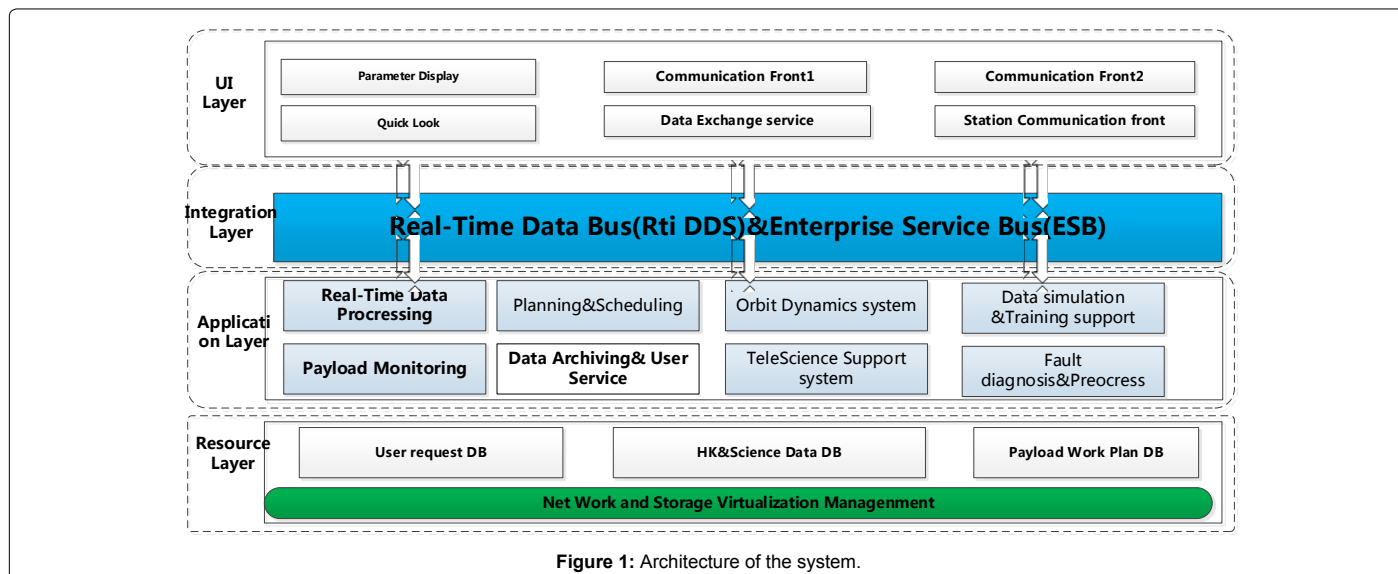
UI Layer

Parameter Display

Communication Front1

Communication Front2

Quick Look

Data Exchange service

Station Communication front

Integration Layer

Real-Time Data Bus(Rti DDS)&Enterprise Service Bus(ESB)

Application Layer

Real-Time Data Procressing

Planning&Scheduling

Orbit Dynamics system

Data simulation &Training support

Payload Monitoring

Data Archiving& User Service

TeleScience Support system

Fault diagnosis&Preocress

Resource Layer

User request DB

HK&Science Data DB

Payload Work Plan DB

Net Work and Storage Virtualization Mangenment

Figure 1: Architecture of the system.